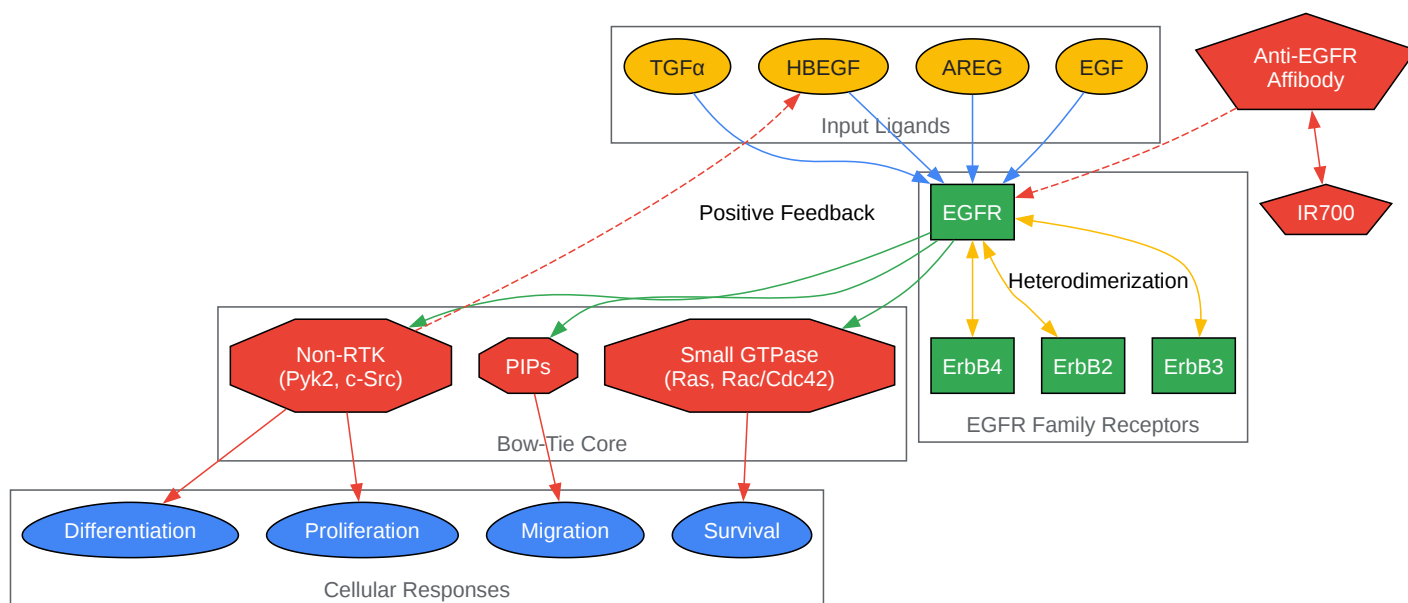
TGFα
HBEGF
AREG
EGF
Input Ligands

Anti-EGFR Affibody
IR700

Positive Feedback

EGFR
Heterodimerization
ErbB4
ErbB2
ErbB3
EGFR Family Receptors

Non-RTK (Pyk2, c-Src)
PIPs
Small GTPase (Ras, Rac/Cdc42)
Bow-Tie Core

Differentiation
Proliferation
Migration
Survival
Cellular Responses